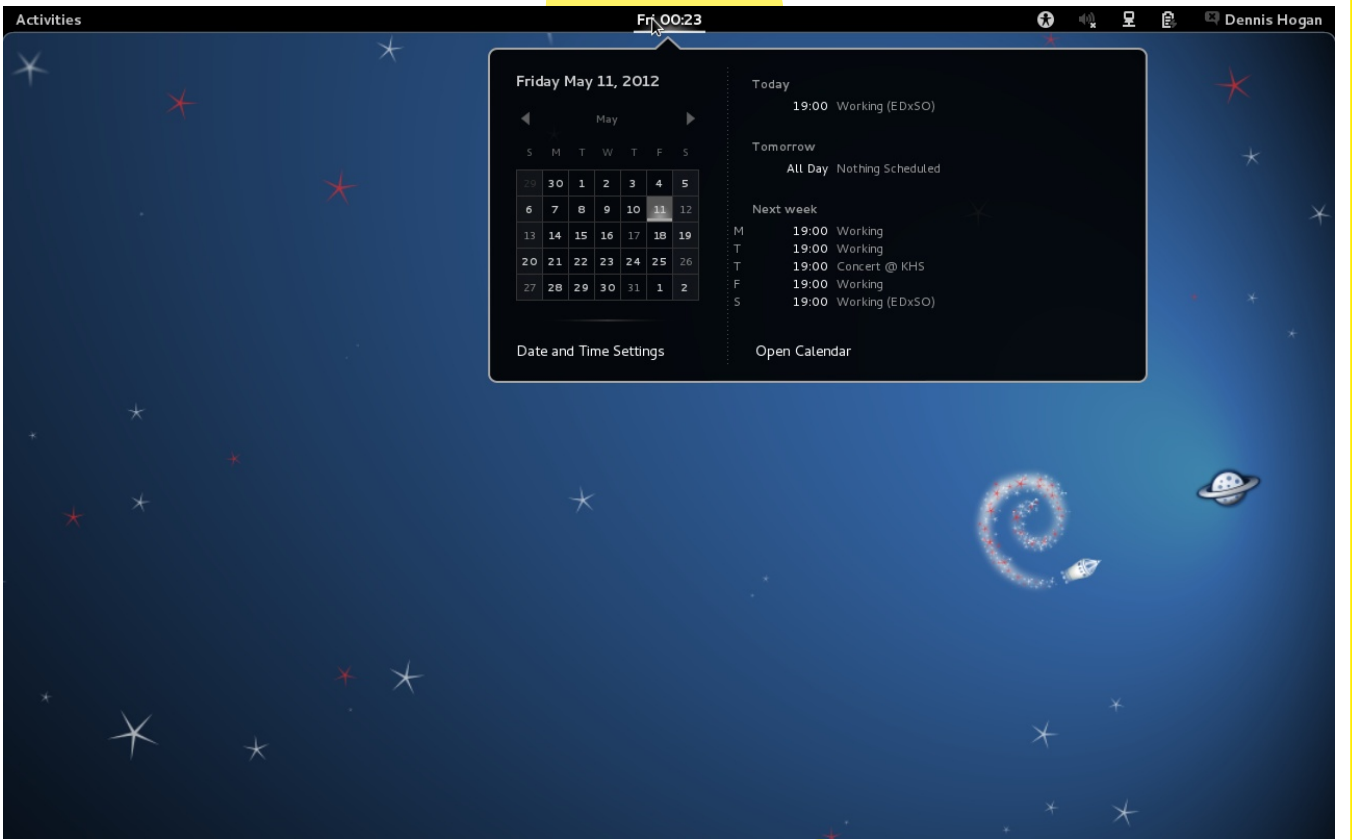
Activities

Fri 00:23

Dennis Hogan

Friday May 11, 2012

May

| S | M | T | W | T | F | S |
|---|---|---|---|---|---|---|
| 29 | 30 | 1 | 2 | 3 | 4 | 5 |
| 6 | 7 | 8 | 9 | 10 | 11 | 12 |
| 13 | 14 | 15 | 16 | 17 | 18 | 19 |
| 20 | 21 | 22 | 23 | 24 | 25 | 26 |
| 27 | 28 | 29 | 30 | 31 | 1 | 2 |

Date and Time Settings

Today
19:00 Working (EDxSO)

Tomorrow
All Day Nothing Scheduled

Next week
M 19:00 Working
T 19:00 Working
T 19:00 Concert @ KHS
F 19:00 Working
S 19:00 Working (EDxSO)

Open Calendar